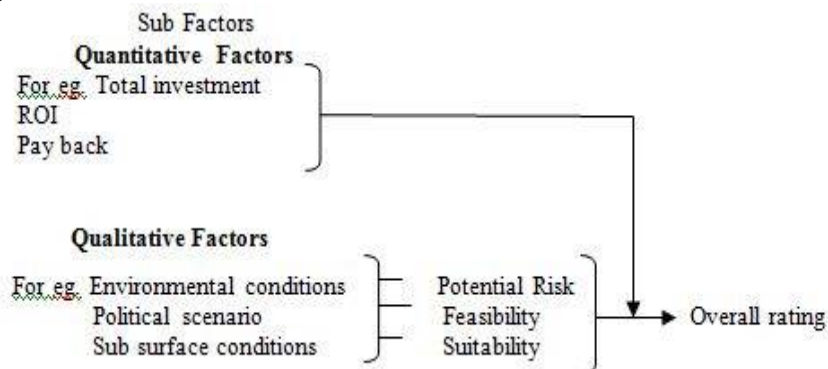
Sub Factors
Quantitative Factors
For eg. Total investment
ROI
Pay back

Qualitative Factors
For eg. Environmental conditions
Political scenario
Sub surface conditions

Potential Risk
Feasibility
Suitability

Overall rating